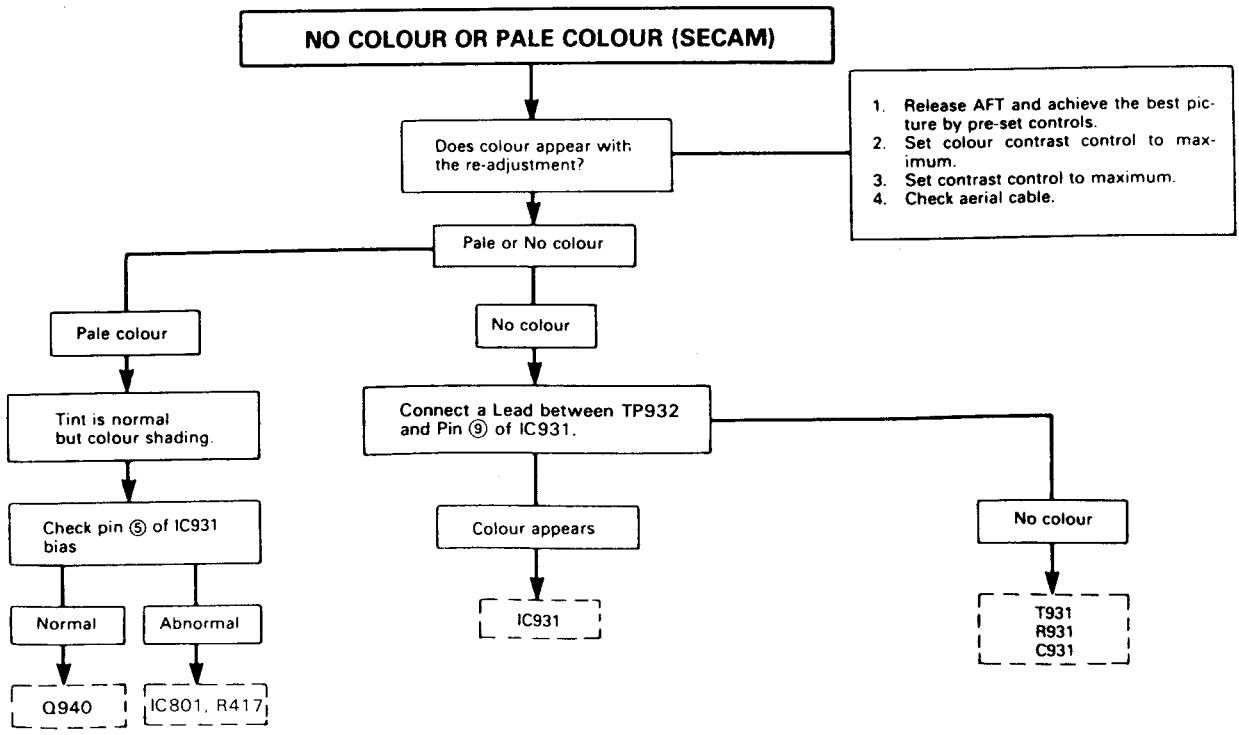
NO COLOUR OR PALE COLOUR (SECAM)

Does colour appear with the re-adjustment?

1. Release AFT and achieve the best picture by pre-set controls.
2. Set colour contrast control to maximum.
3. Set contrast control to maximum.
4. Check aerial cable.

Pale or No colour

Pale colour

Tint is normal but colour shading.

Check pin ⑤ of IC931 bias

Normal

Q940

Abnormal

IC801, R417

No colour

Connect a Lead between TP932 and Pin ⑨ of IC931.

Colour appears

IC931

No colour

T931
R931
C931